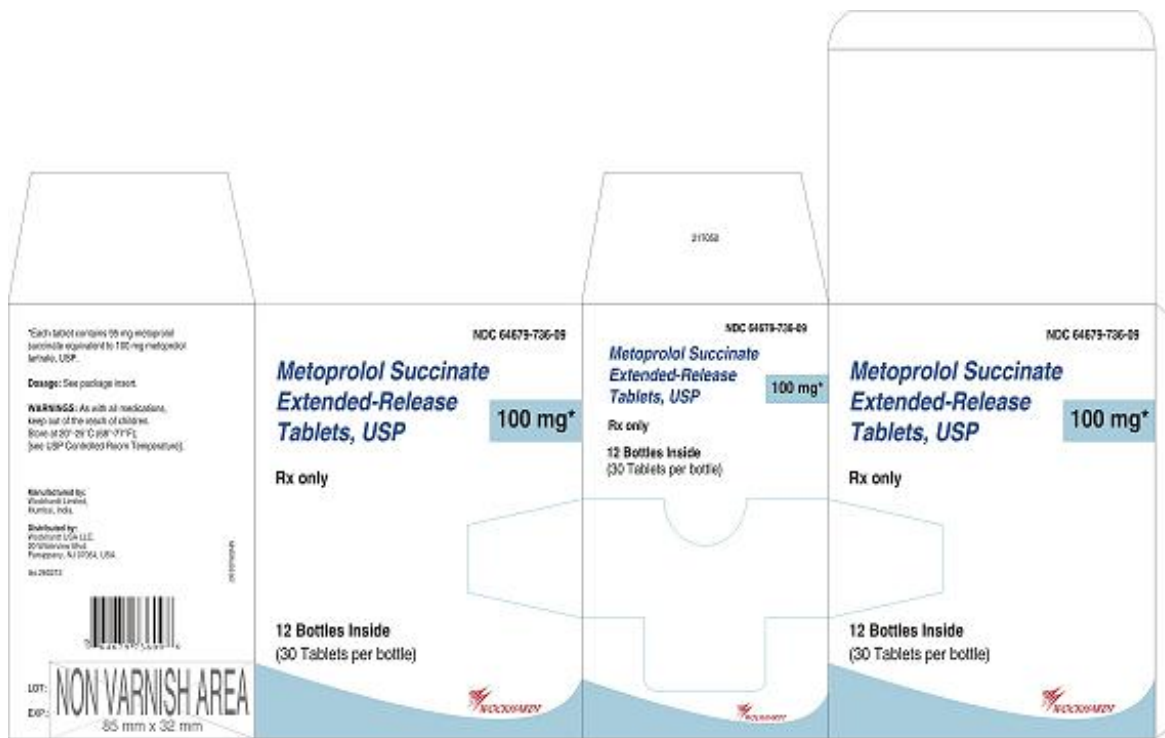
*Each tablet contains 95 mg metoprolol succinate equivalent to 100 mg metoprolol tartrate, USP.

Dosage: See package insert.

WARNINGS: As with all medications, keep out of the reach of children. Store at 20°-25°C (68°-77°F). [see USP Controlled Room Temperature].

Manufactured by:
Wockhardt Limited,
Mumbai, India.

Distributed by:
Wockhardt USA LLC.
20 Waterview Blvd.
Parsippany, NJ 07054, USA.

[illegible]

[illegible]

LOT:
EXP:
NON VARNISH AREA
85 mm x 32 mm

NDC 64679-736-09
Metoprolol Succinate Extended-Release Tablets, USP
100 mg*
Rx only
12 Bottles Inside
(30 Tablets per bottle)
WOCKHARDT

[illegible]

NDC 64679-736-09
Metoprolol Succinate Extended-Release Tablets, USP
100 mg*
Rx only
12 Bottles Inside
(30 Tablets per bottle)
WOCKHARDT

NDC 64679-736-09
Metoprolol Succinate Extended-Release Tablets, USP
100 mg*
Rx only
12 Bottles Inside
(30 Tablets per bottle)
WOCKHARDT